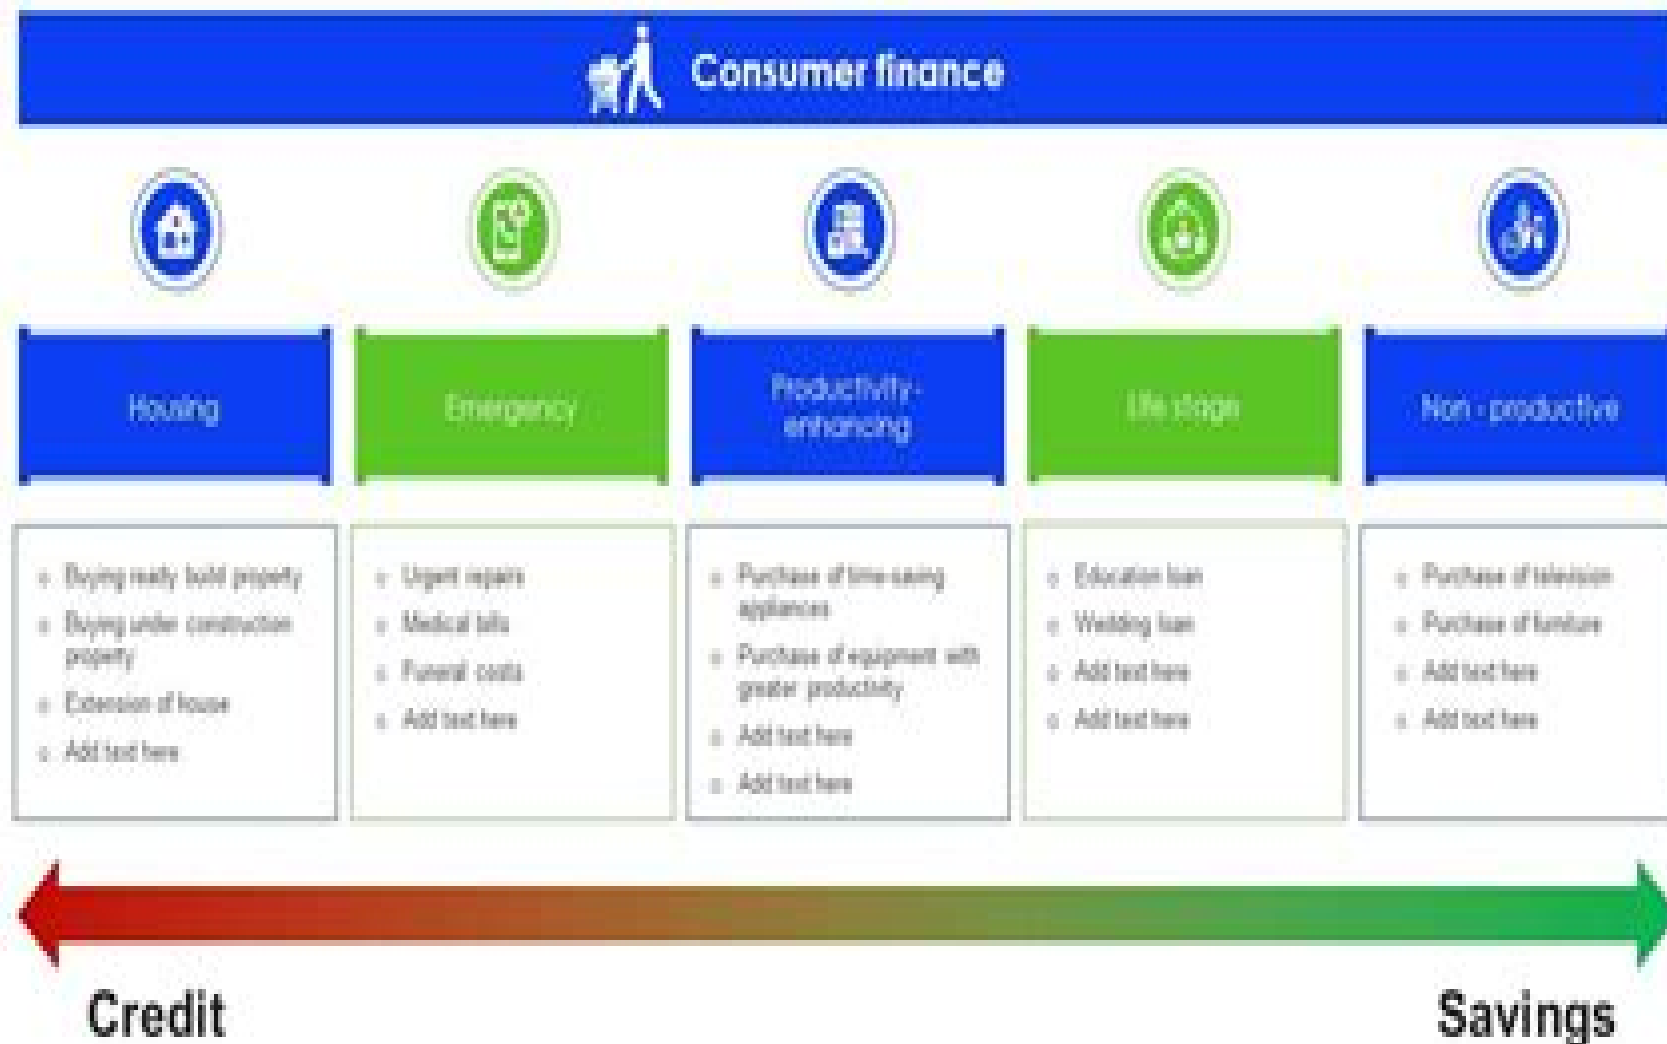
Consumer finance

Housing

Emergency

Productivity-enhancing

Life stage

Non - productive

- Buying ready build property
- Buying under construction property
- Extension of house
- Add text here

- Urgent repairs
- Medical bills
- Funeral costs
- Add text here

- Purchase of time-saving appliances
- Purchase of equipment with greater productivity
- Add text here
- Add text here

- Education loan
- Wedding loan
- Add text here
- Add text here

- Purchase of television
- Purchase of furniture
- Add text here
- Add text here

Credit

Savings